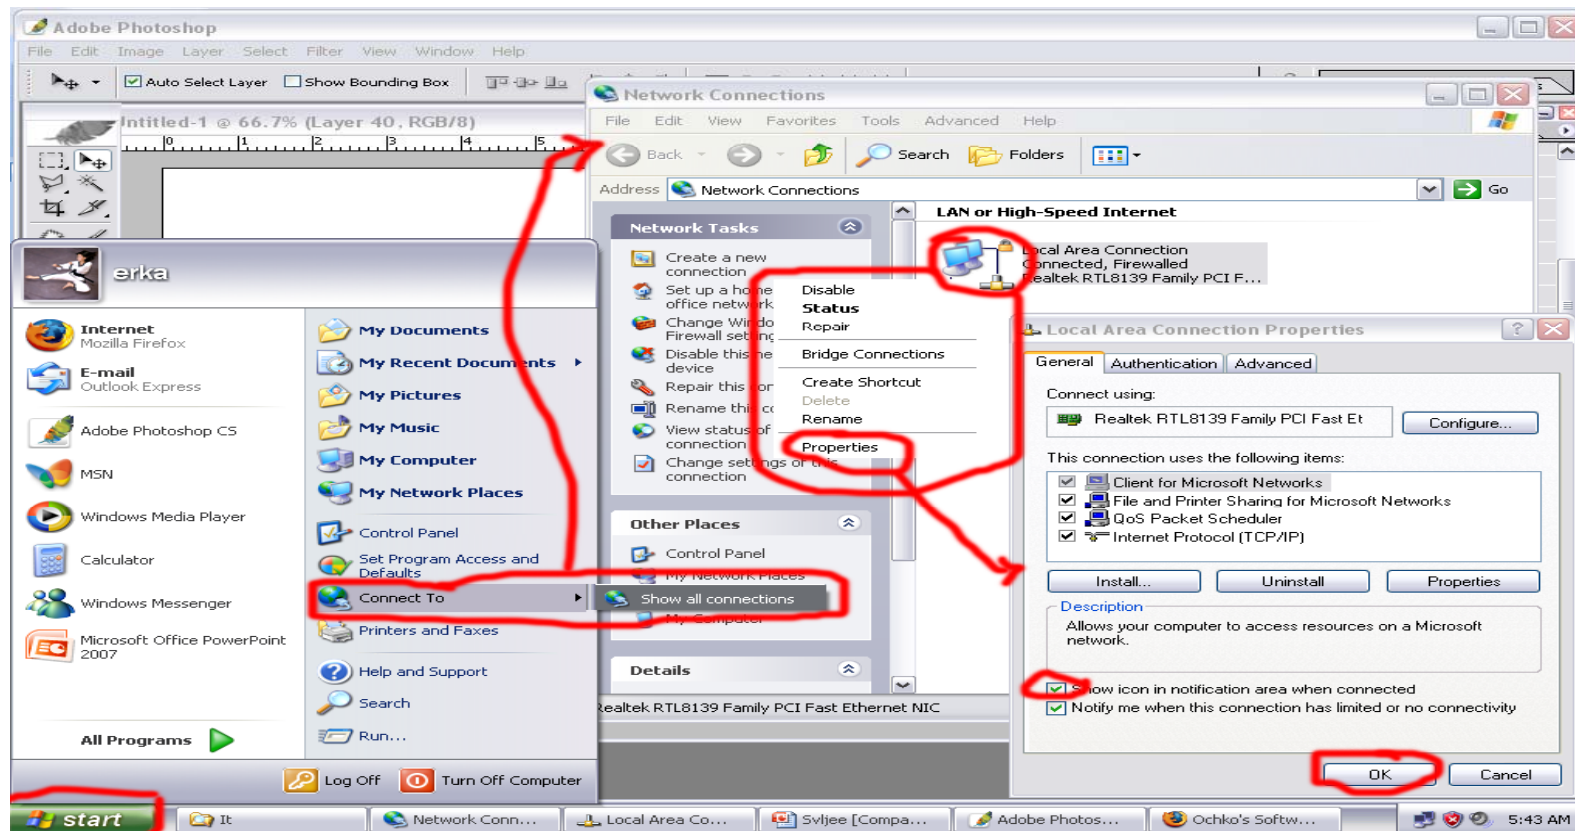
Adobe Photoshop
File Edit Image Layer Select Filter View Window Help
Auto Select Layer Show Bounding Box
Untitled-1 @ 66.7% (Layer 40, RGB/8)

Network Connections
File Edit View Favorites Tools Advanced Help
Back Search Folders
Address Network Connections Go
Network Tasks
Create a new connection
Set up a home office network
Change Windows Firewall settings
Disable this network device
Repair this connection
Rename this connection
View status of this connection
Change settings of this connection
Other Places
Control Panel
My Network Places
My Computer
Details
Realtek RTL8139 Family PCI Fast Ethernet NIC
LAN or High-Speed Internet
Local Area Connection
Connected, Firewalled
Realtek RTL8139 Family PCI F...
Disable
Status
Repair
Bridge Connections
Create Shortcut
Delete
Rename
Properties

Local Area Connection Properties
General Authentication Advanced
Connect using:
Realtek RTL8139 Family PCI Fast Et
Configure...
This connection uses the following items:
Client for Microsoft Networks
File and Printer Sharing for Microsoft Networks
QoS Packet Scheduler
Internet Protocol (TCP/IP)
Install... Uninstall Properties
Description
Allows your computer to access resources on a Microsoft network.
Show icon in notification area when connected
Notify me when this connection has limited or no connectivity
OK Cancel

erka
Internet
Mozilla Firefox
E-mail
Outlook Express
Adobe Photoshop CS
MSN
Windows Media Player
Calculator
Windows Messenger
Microsoft Office PowerPoint 2007
All Programs
My Documents
My Recent Documents
My Pictures
My Music
My Computer
My Network Places
Control Panel
Set Program Access and Defaults
Connect To
Show all connections
Printers and Faxes
Help and Support
Search
Run...
Log Off Turn Off Computer
start It Network Conn... Local Area Co... Svljee [Compa... Adobe Photos... Ochko's Softw... 5:43 AM